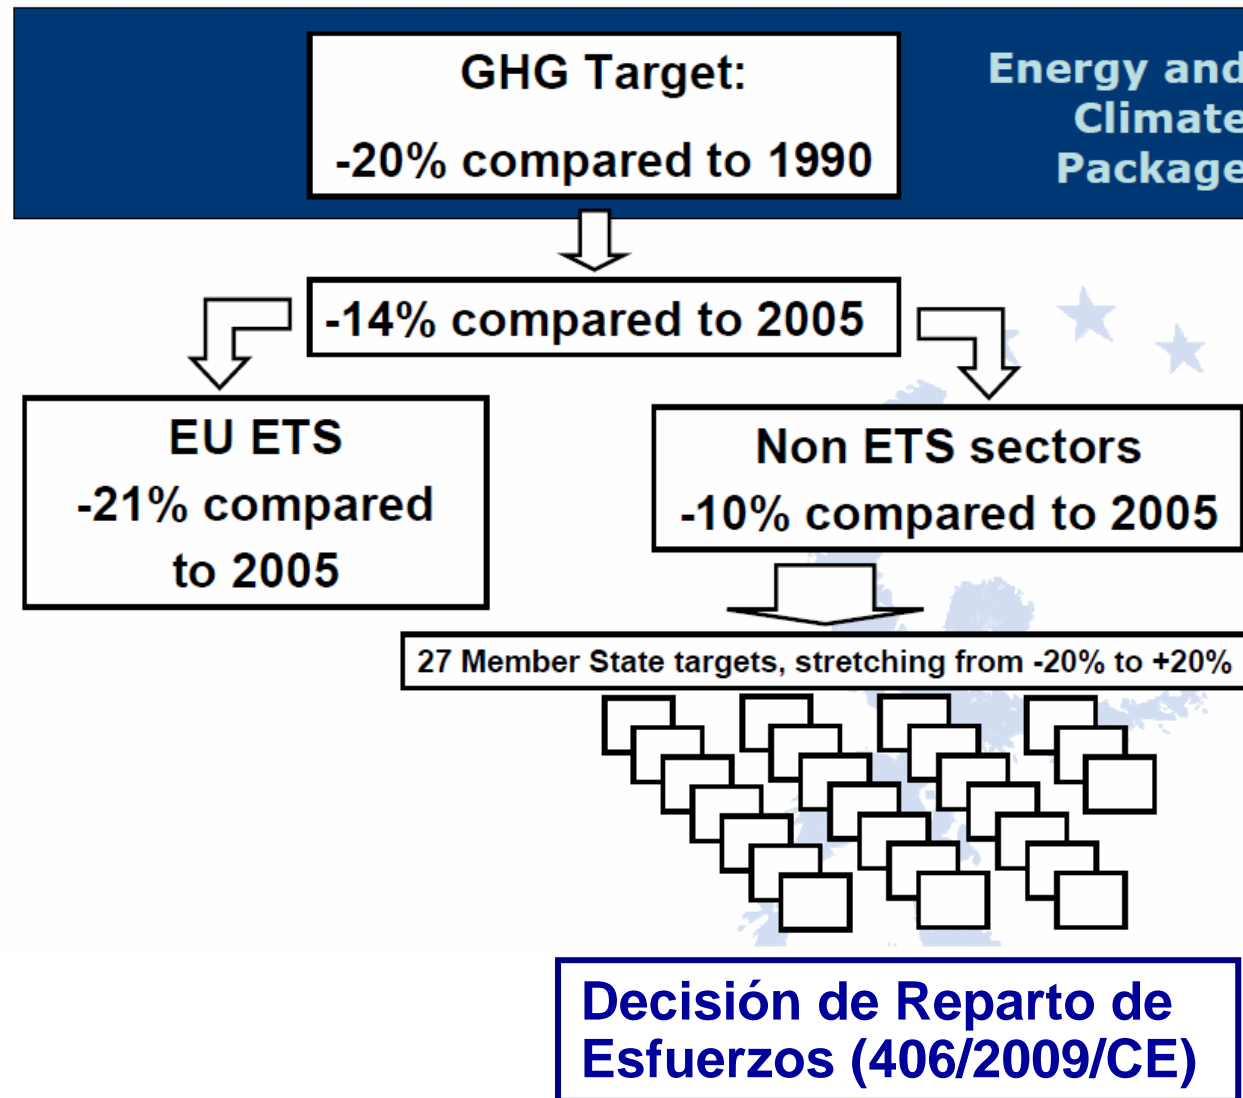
GHG Target:

-20% compared to 1990

Energy and Climate Package

-14% compared to 2005

EU ETS
-21% compared to 2005

Non ETS sectors
-10% compared to 2005

27 Member State targets, stretching from -20% to +20%

Decisión de Reparto de Esfuerzos (406/2009/CE)